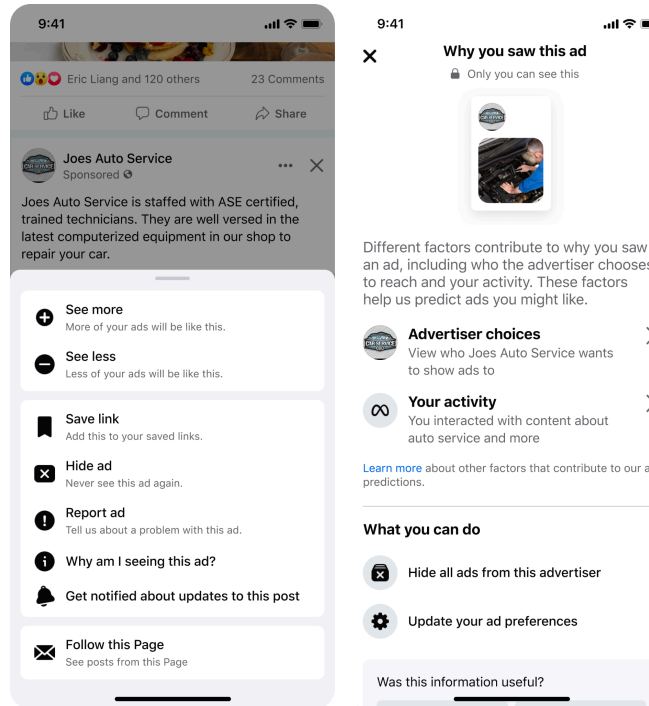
9:41

Eric Liang and 120 others
23 Comments

Like
Comment
Share

Joes Auto Service
Sponsored

Joes Auto Service is staffed with ASE certified, trained technicians. They are well versed in the latest computerized equipment in our shop to repair your car.

See more
More of your ads will be like this.

See less
Less of your ads will be like this.

Save link
Add this to your saved links.

Hide ad
Never see this ad again.

Report ad
Tell us about a problem with this ad.

Why am I seeing this ad?

Get notified about updates to this post

Follow this Page
See posts from this Page

9:41

Why you saw this ad
Only you can see this

Different factors contribute to why you saw an ad, including who the advertiser chooses to reach and your activity. These factors help us predict ads you might like.

Advertiser choices
View who Joes Auto Service wants to show ads to

Your activity
You interacted with content about auto service and more

Learn more about other factors that contribute to our a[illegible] predictions.

What you can do

Hide all ads from this advertiser

Update your ad preferences

Was this information useful?